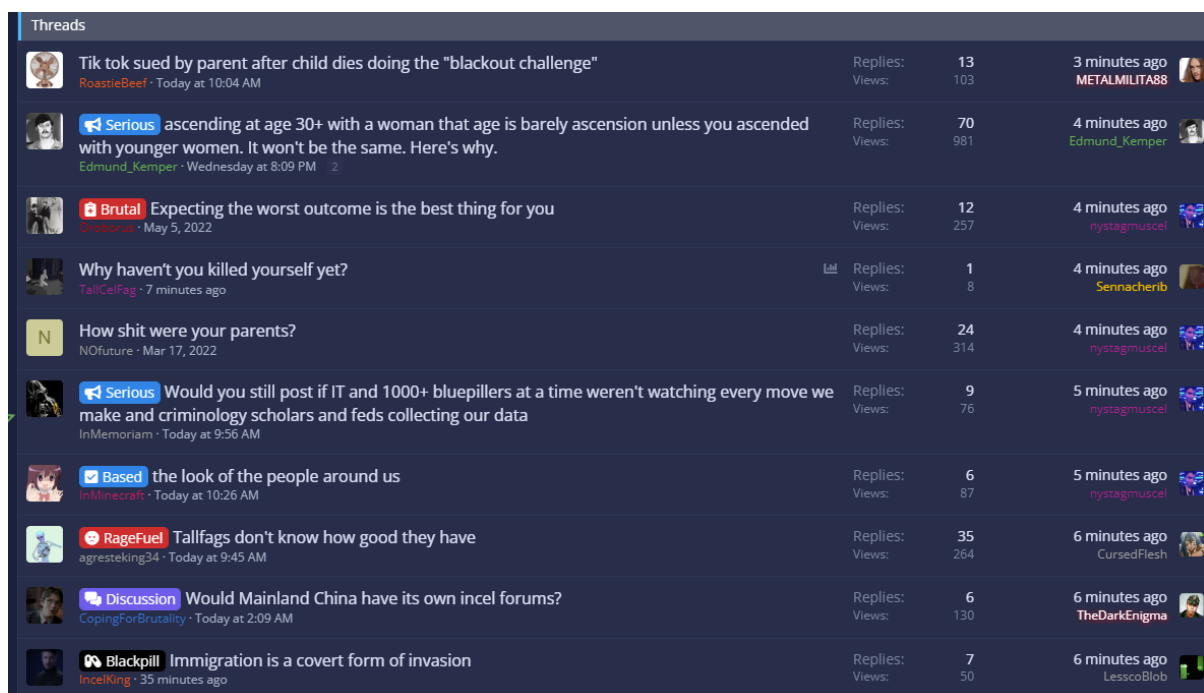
Threads

Tik tok sued by parent after child dies doing the "blackout challenge"
RoastieBeef · Today at 10:04 AM
Replies: 13
Views: 103
3 minutes ago
METALMILITA88

Serious ascending at age 30+ with a woman that age is barely ascension unless you ascended with younger women. It won't be the same. Here's why.
Edmund_Kemper · Wednesday at 8:09 PM 2
Replies: 70
Views: 981
4 minutes ago
Edmund_Kemper

Brutal Expecting the worst outcome is the best thing for you
Oioborus · May 5, 2022
Replies: 12
Views: 257
4 minutes ago
nystagmuscel

Why haven't you killed yourself yet?
TallCelFag · 7 minutes ago
Replies: 1
Views: 8
4 minutes ago
Sennacherib

How shit were your parents?
NOfuture · Mar 17, 2022
Replies: 24
Views: 314
4 minutes ago
nystagmuscel

Serious Would you still post if IT and 1000+ bluepillers at a time weren't watching every move we make and criminology scholars and feds collecting our data
InMemoriam · Today at 9:56 AM
Replies: 9
Views: 76
5 minutes ago
nystagmuscel

Based the look of the people around us
InMinecraft · Today at 10:26 AM
Replies: 6
Views: 87
5 minutes ago
nystagmuscel

RageFuel Tallfags don't know how good they have
agresteking34 · Today at 9:45 AM
Replies: 35
Views: 264
6 minutes ago
CursedFlesh

Discussion Would Mainland China have its own incel forums?
CopingForBrutality · Today at 2:09 AM
Replies: 6
Views: 130
6 minutes ago
TheDarkEnigma

Blackpill Immigration is a covert form of invasion
IncelKing · 35 minutes ago
Replies: 7
Views: 50
6 minutes ago
LesscoBlob